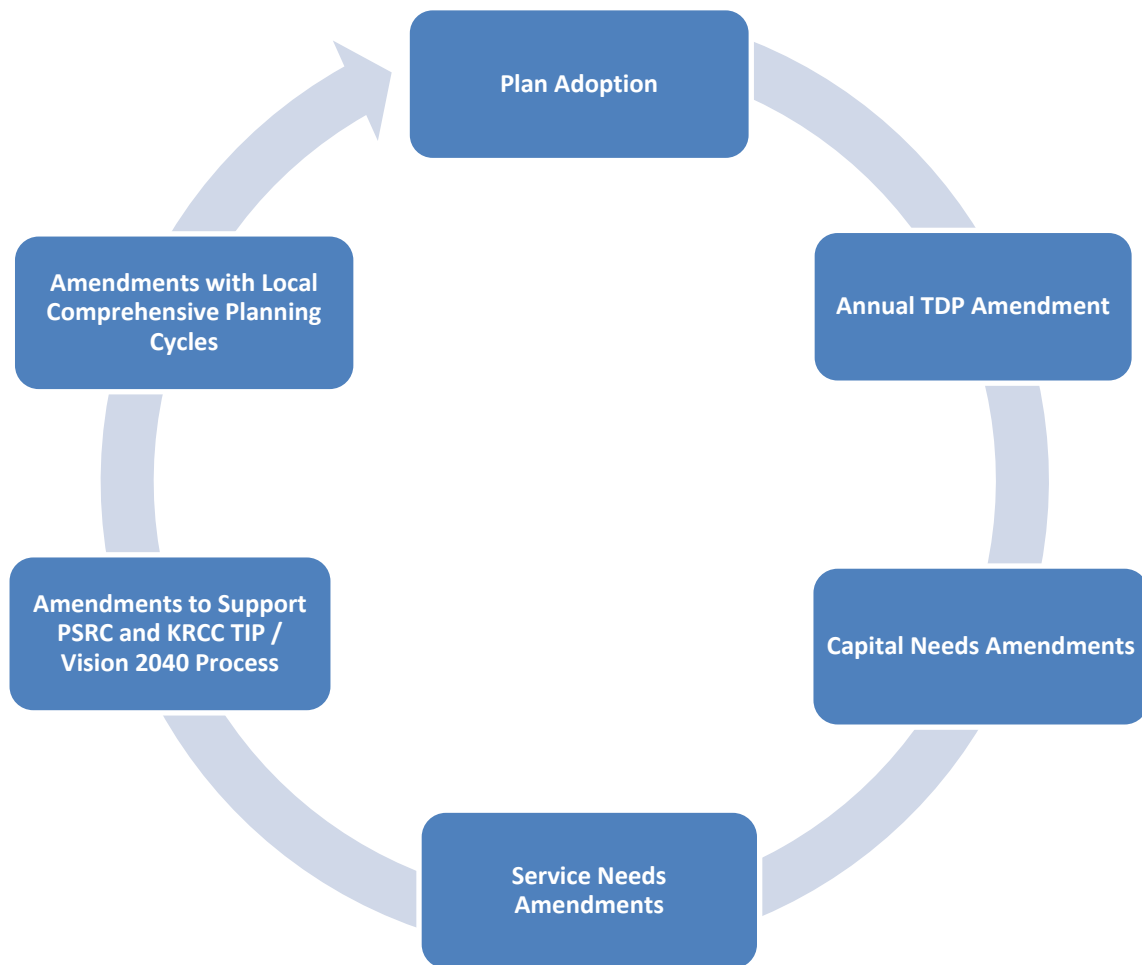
Plan Adoption

Annual TDP Amendment

Capital Needs Amendments

Service Needs Amendments

Amendments to Support PSRC and KRCC TIP / Vision 2040 Process

Amendments with Local Comprehensive Planning Cycles